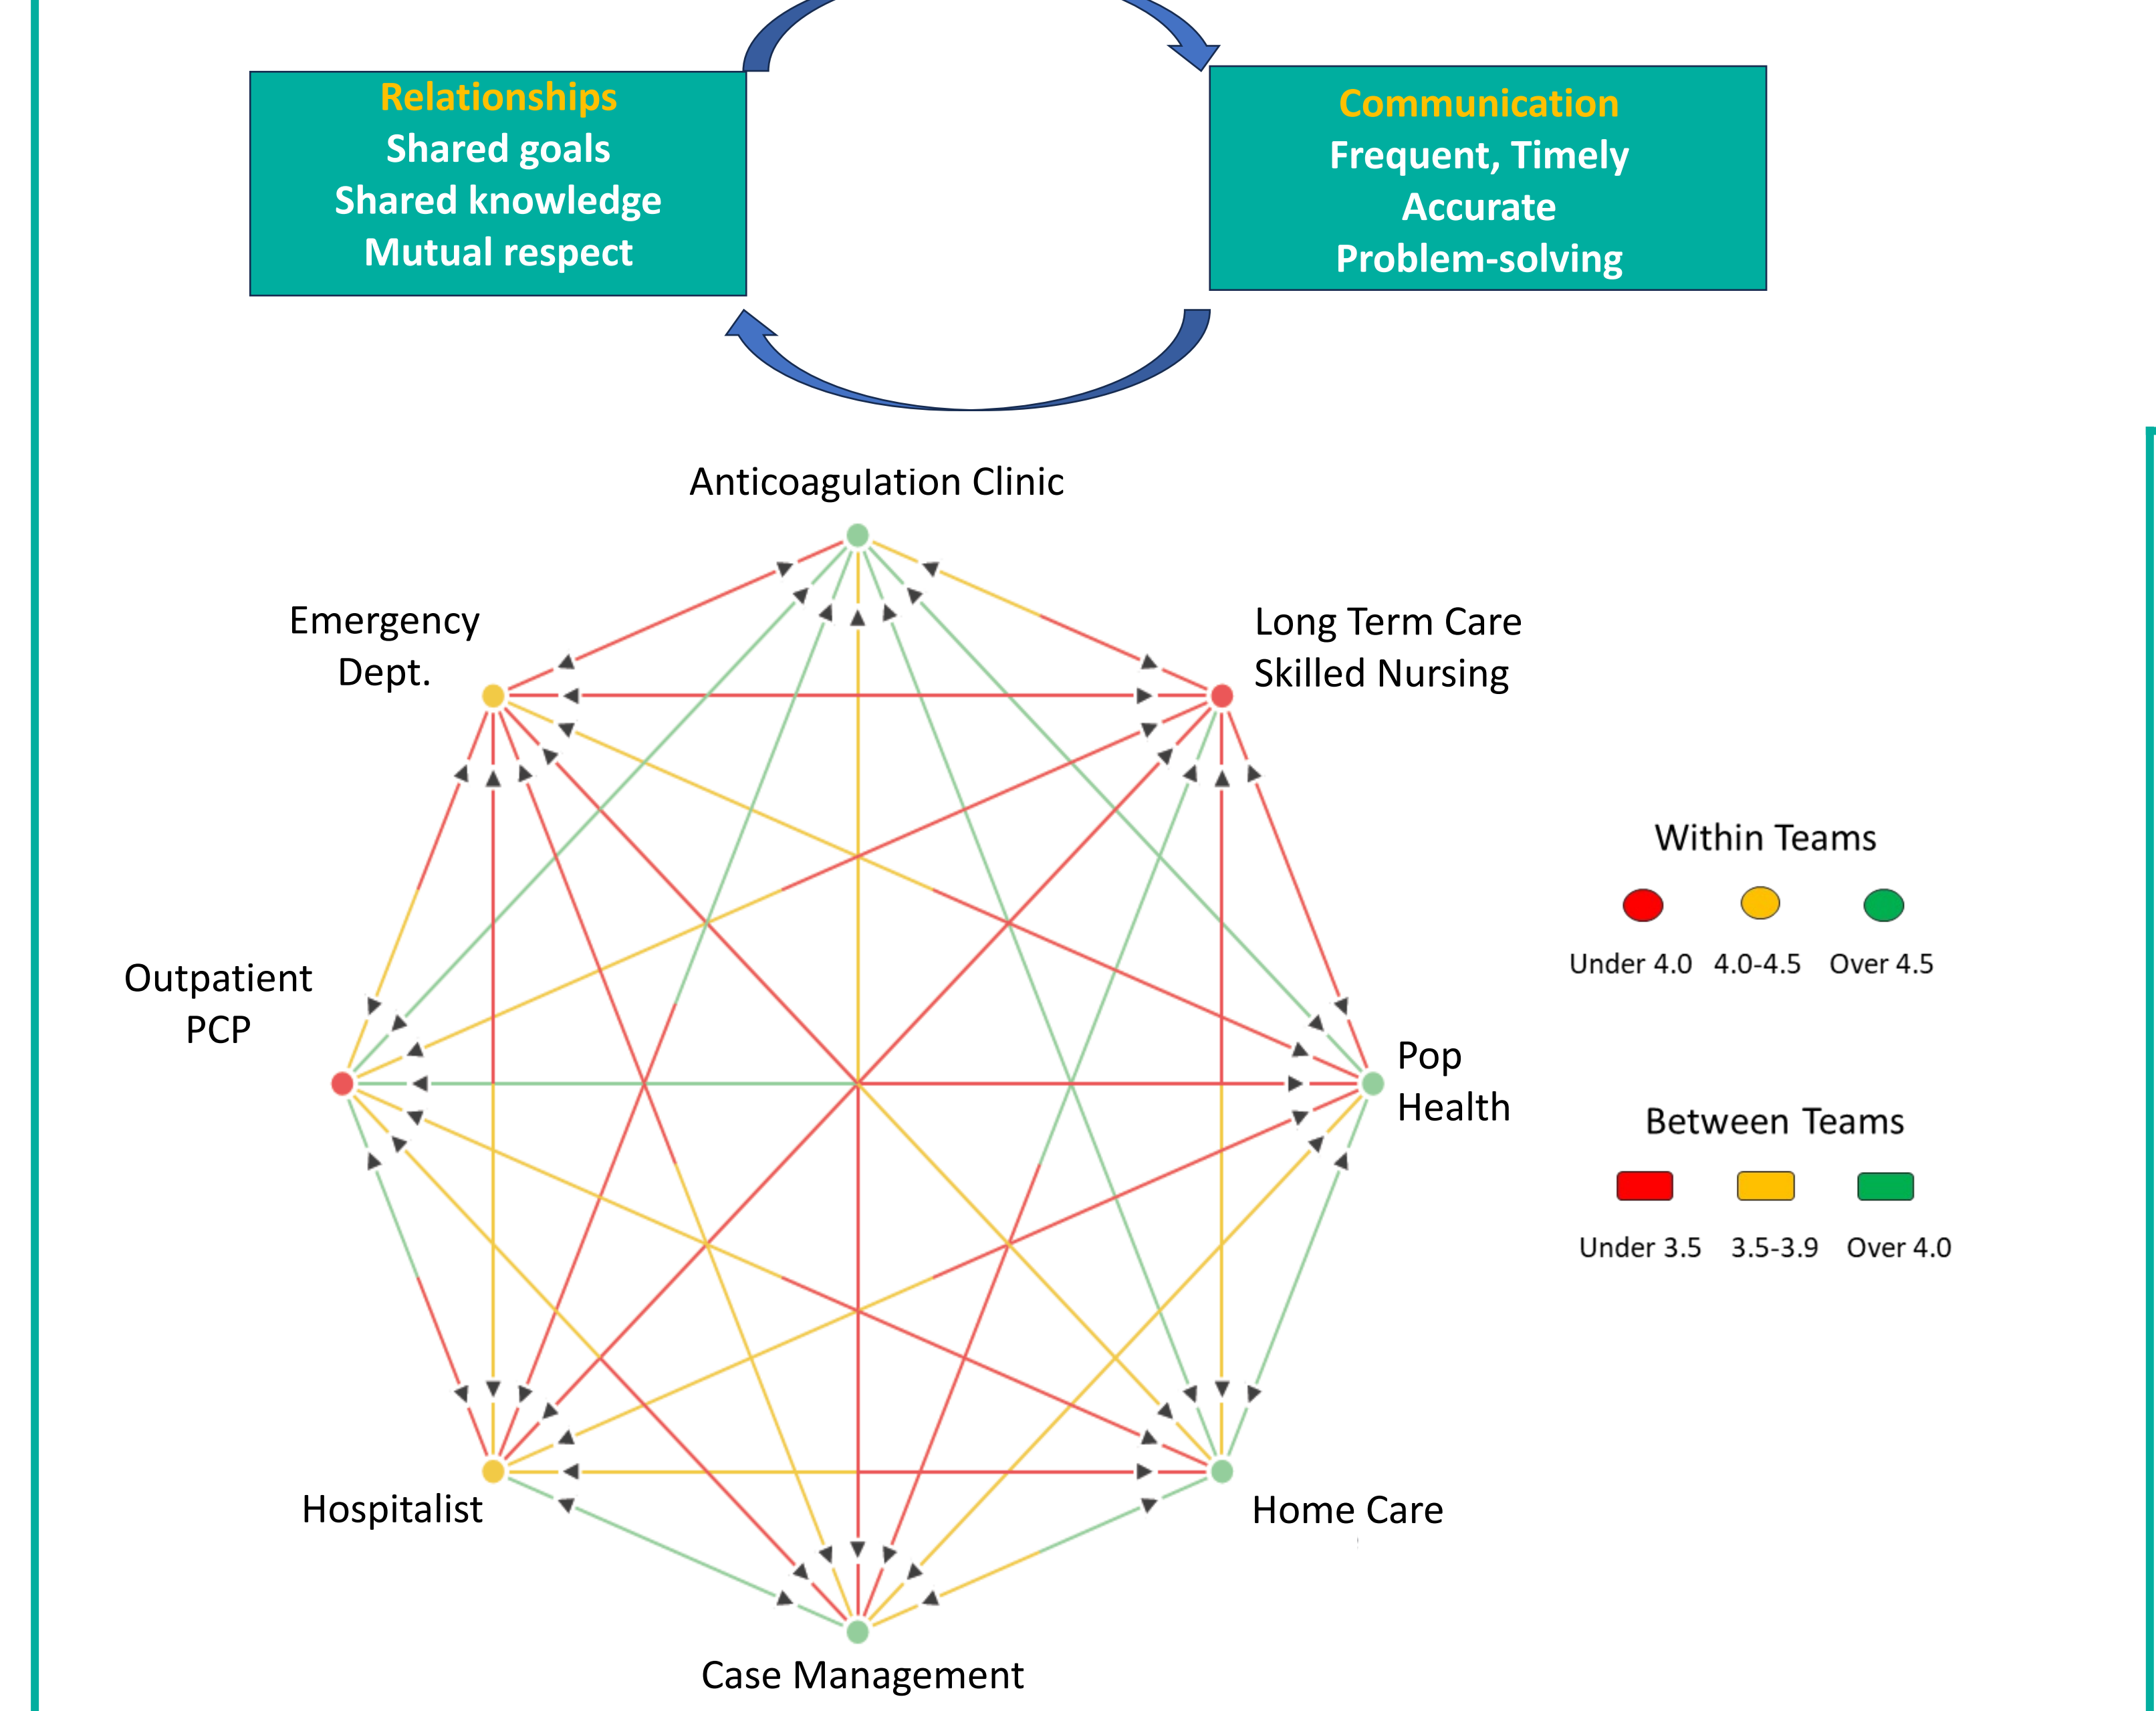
Relationships
Shared goals
Shared knowledge
Mutual respect

Communication
Frequent, Timely
Accurate
Problem-solving

Anticoagulation Clinic

Emergency Dept.

Long Term Care Skilled Nursing

Outpatient PCP

Pop Health

Hospitalist

Home Care

Case Management

Within Teams

Under 4.0 4.0-4.5 Over 4.5

Between Teams

Under 3.5 3.5-3.9 Over 4.0